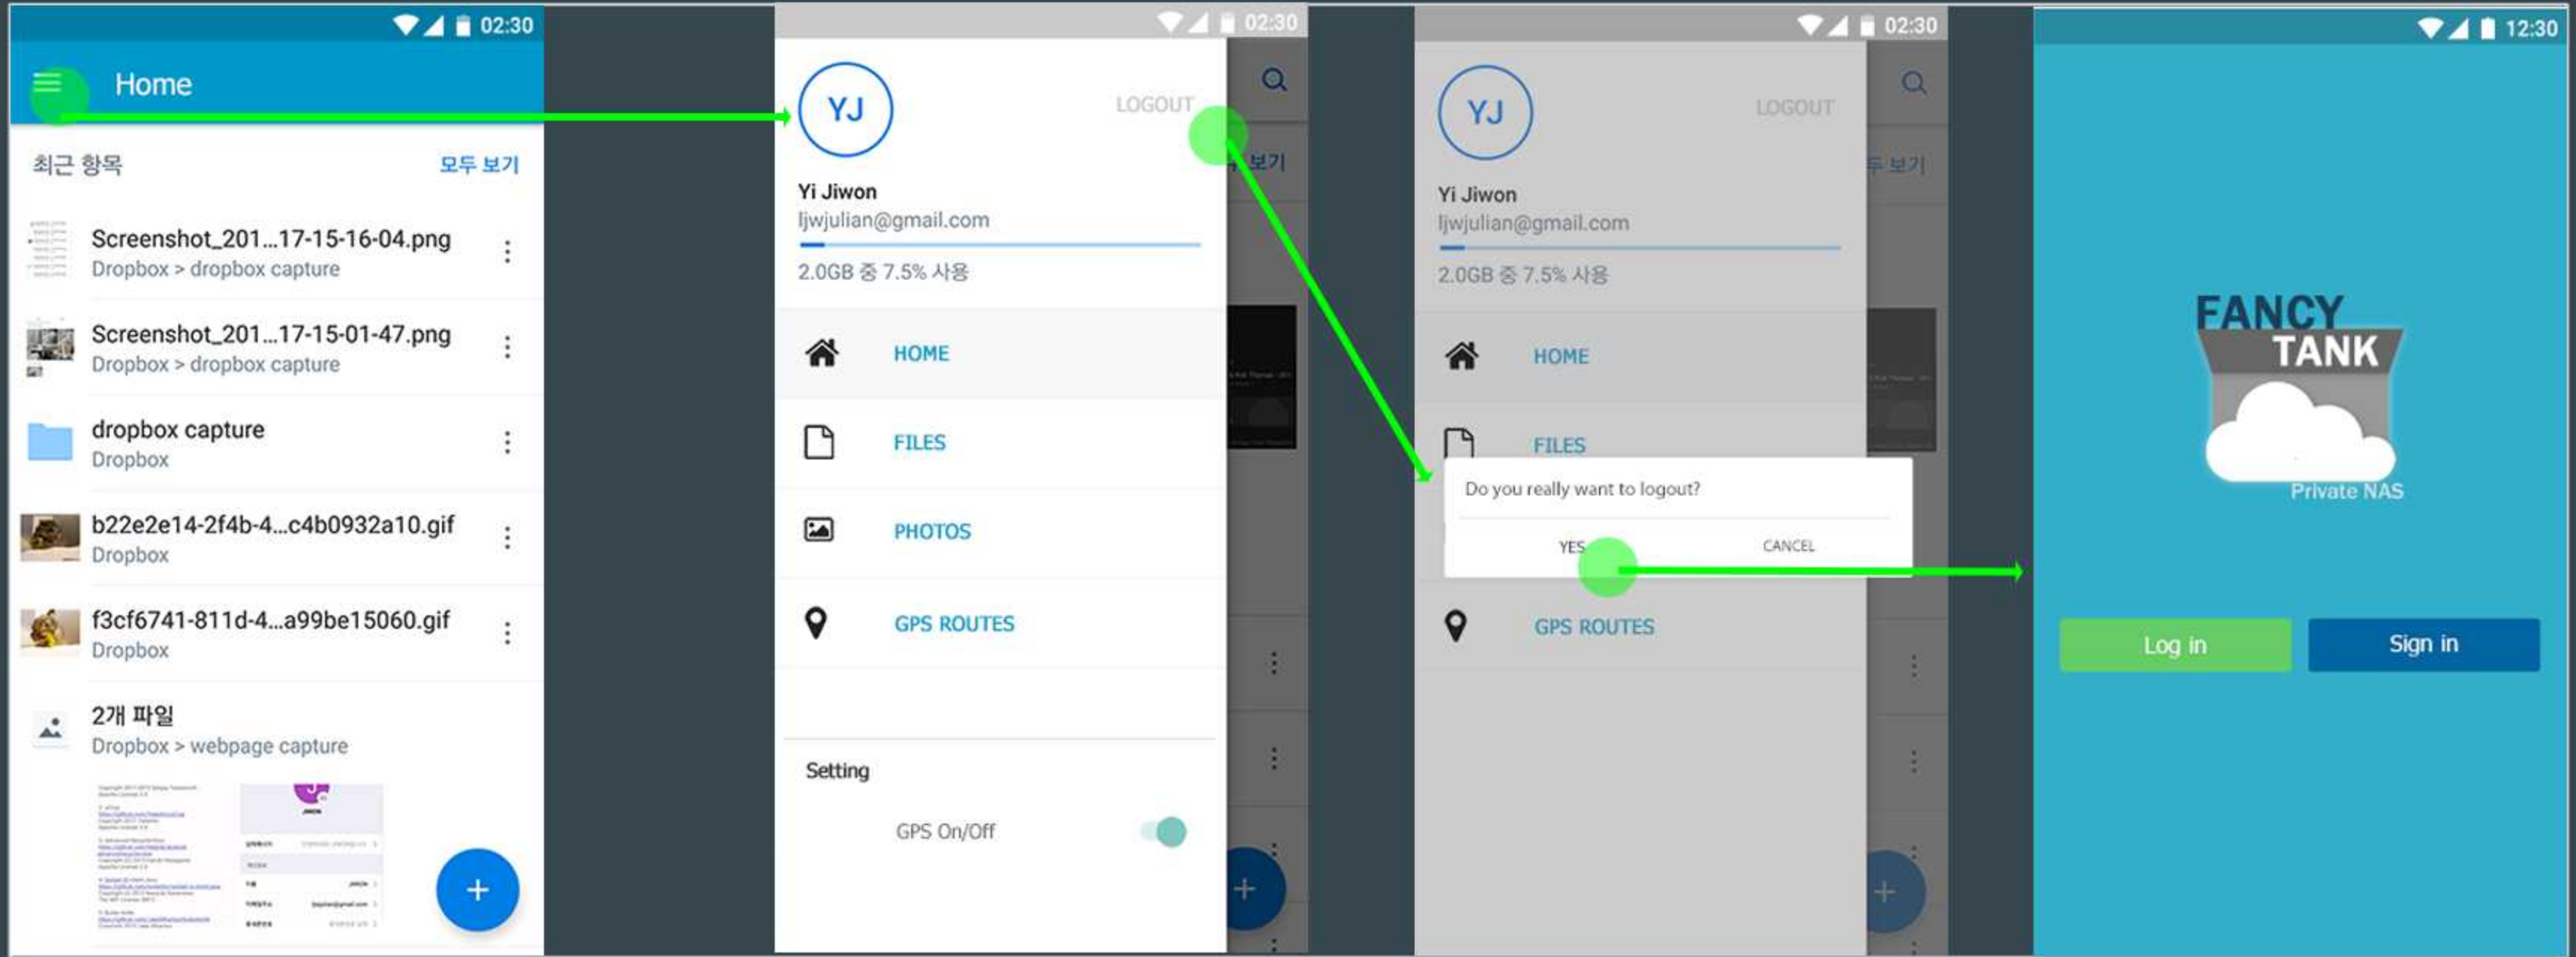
02:30

Home

최근 항목 모두 보기

Screenshot_201...17-15-16-04.png
Dropbox > dropbox capture

Screenshot_201...17-15-01-47.png
Dropbox > dropbox capture

dropbox capture
Dropbox

b22e2e14-2f4b-4...c4b0932a10.gif
Dropbox

f3cf6741-811d-4...a99be15060.gif
Dropbox

2개 파일
Dropbox > webpage capture

+

02:30

YJ

LOGOUT

Yi Jiwon
ljwjulian@gmail.com

2.0GB 중 7.5% 사용

HOME

FILES

PHOTOS

GPS ROUTES

Setting

GPS On/Off

02:30

YJ

LOGOUT

Yi Jiwon
ljwjulian@gmail.com

2.0GB 중 7.5% 사용

HOME

FILES

Do you really want to logout?

YES CANCEL

GPS ROUTES

12:30

FANCY TANK

Private NAS

Log in

Sign in